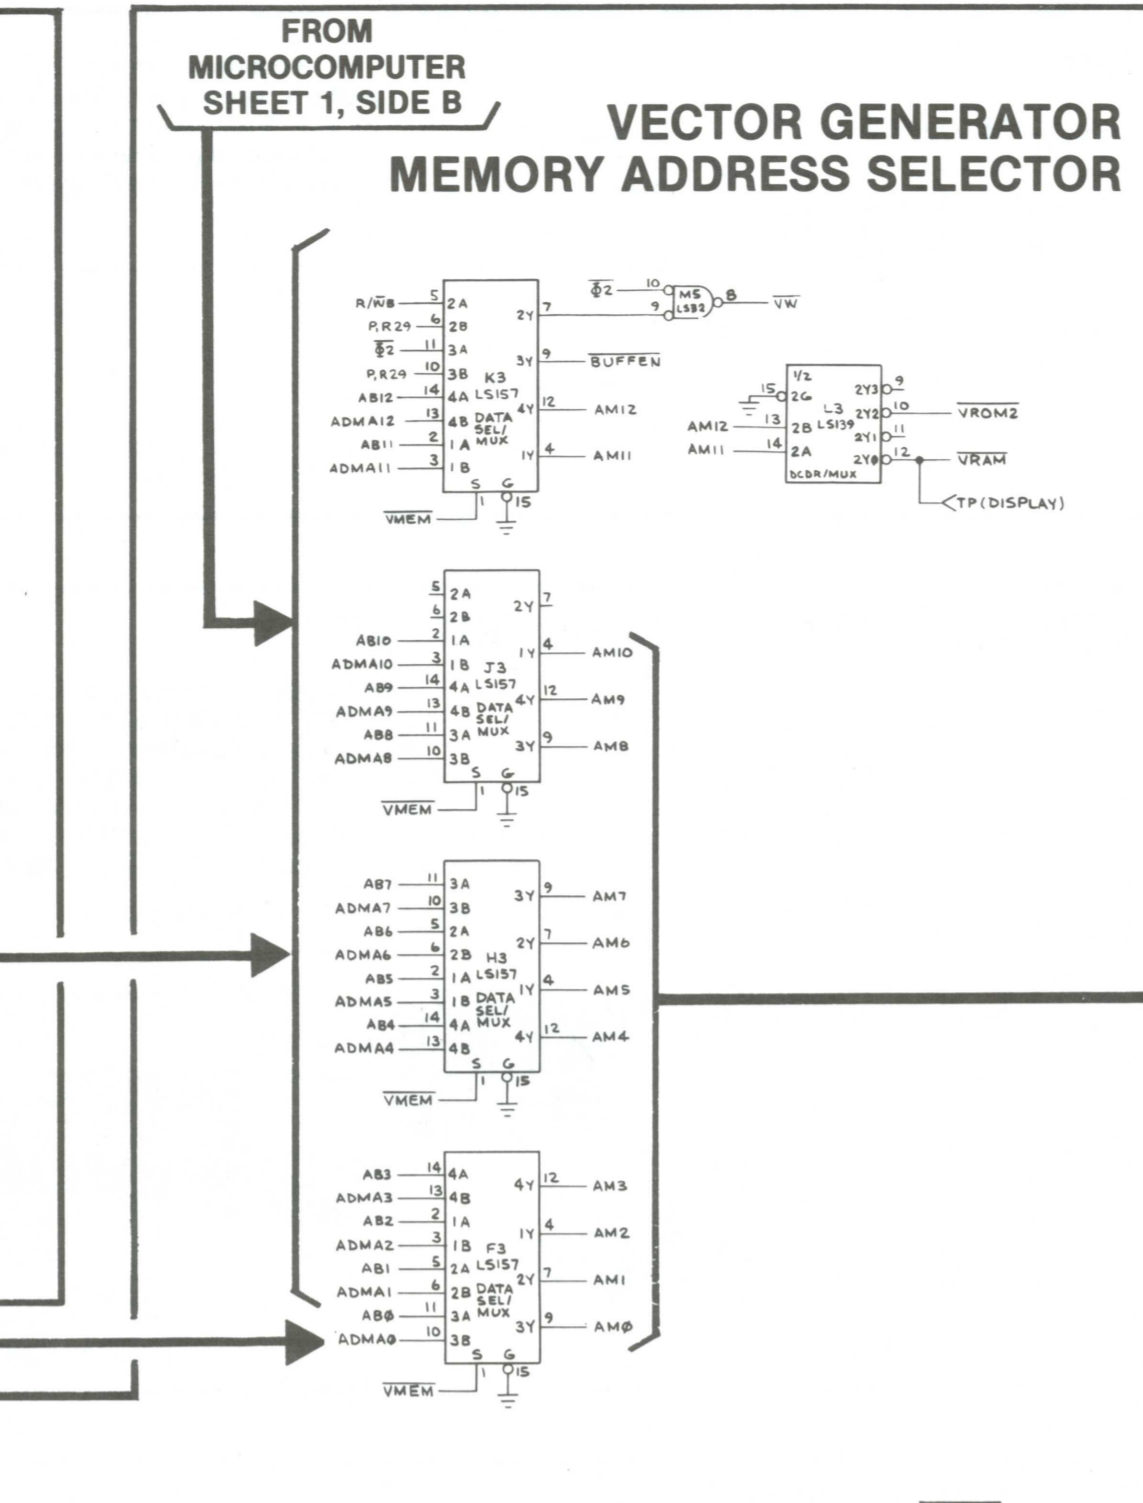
FROM MICROCOMPUTER SHEET 1, SIDE B

VECTOR GENERATOR MEMORY ADDRESS SELECTOR

R/$\overline{W}$B 5 2A
P,R29 6 2B
$\overline{\Phi 2}$ 11 3A
P,R29 10 3B
AB12 14 4A
ADMA12 13 4B
AB11 2 1A
ADMA11 3 1B
K3 LS157 DATA SEL/ MUX
2Y 7
3Y 9 $\overline{BUFFEN}$
4Y 12 AM12
1Y 4 AM11
S 1 G 15
$\overline{VMEM}$

$\overline{\Phi 2}$ 10
9
M5 LS02
8 $\overline{VW}$

1/2
15 2G
AM12 13 2B
AM11 14 2A
L3 LS139
DCDR/MUX
2Y3 9
2Y2 10 $\overline{VROM2}$
2Y1 11
2Y0 12 $\overline{VRAM}$
TP(DISPLAY)

5 2A
6 2B
AB10 2 1A
ADMA10 3 1B
AB9 14 4A
ADMA9 13 4B
AB8 11 3A
ADMA8 10 3B
J3 LS157 DATA SEL/ MUX
2Y 7
1Y 4 AM10
4Y 12 AM9
3Y 9 AM8
S 1 G 15
$\overline{VMEM}$

AB7 11 3A
ADMA7 10 3B
AB6 5 2A
ADMA6 6 2B
AB5 2 1A
ADMA5 3 1B
AB4 14 4A
ADMA4 13 4B
H3 LS157 DATA SEL/ MUX
3Y 9 AM7
2Y 7 AM6
1Y 4 AM5
4Y 12 AM4
S 1 G 15
$\overline{VMEM}$

AB3 14 4A
ADMA3 13 4B
AB2 2 1A
ADMA2 3 1B
AB1 5 2A
ADMA1 6 2B
ABØ 11 3A
ADMAØ 10 3B
F3 LS157 DATA SEL/ MUX
4Y 12 AM3
1Y 4 AM2
2Y 7 AM1
3Y 9 AMØ
S 1 G 15
$\overline{VMEM}$